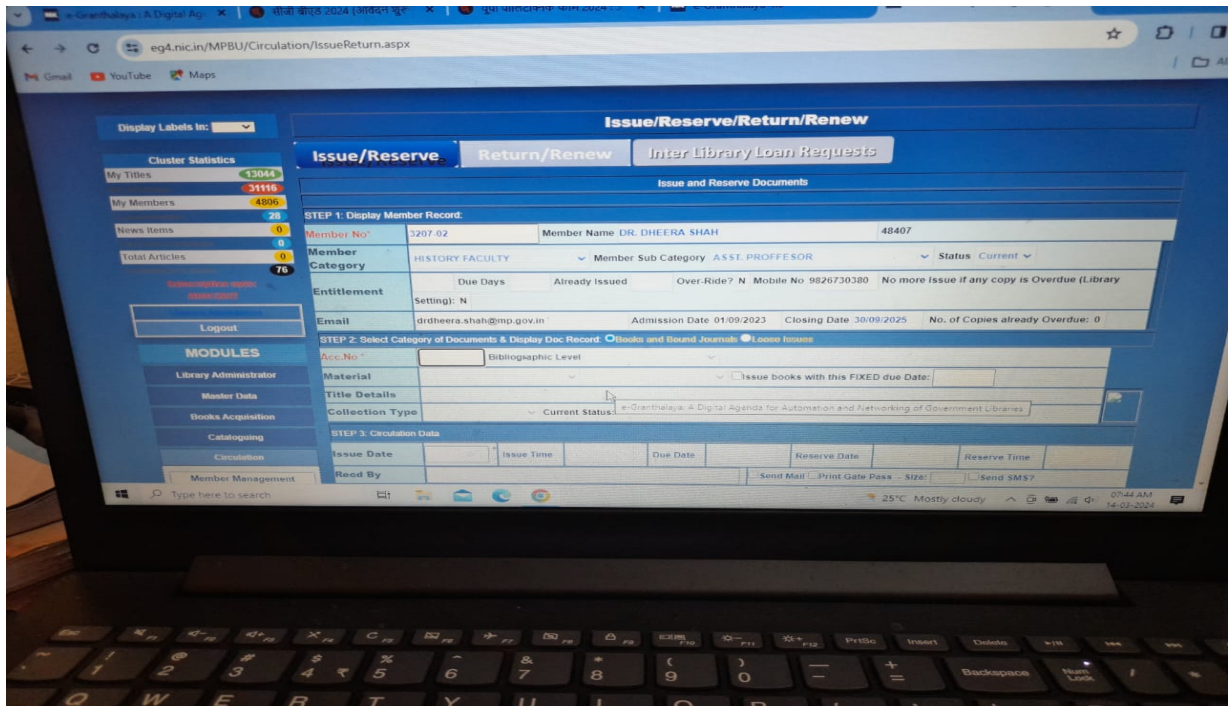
e-Granthalaya : A Digital Ag × सीबीएसई 2024 (आवेदन शुरू × पूरा पात्रताकिके फॉर्म 2024 ×

eg4.nic.in/MPBU/Circulation/IssueReturn.aspx

Gmail YouTube Maps

Display Labels In:

Cluster Statistics
My Titles 13044
31116
My Members 4806
28
News Items 0
0
Total Articles 0
76

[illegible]

Logout

MODULES
Library Administrator
Master Data
Books Acquisition
Cataloguing
Circulation
Member Management

Issue/Reserve/Return/Renew

Issue/Reserve | Return/Renew | Inter Library Loan Requests

Issue and Reserve Documents

STEP 1: Display Member Record:

| Member No* | 3207-02 | Member Name DR. DHEERA SHAH | 48407 |
|---|---|---|---|
| Member Category | HISTORY FACULTY | Member Sub Category ASST. PROFFESOR | Status Current |
| Entitlement | Due Days Already Issued Over-Ride? N Mobile No 9826730380 No more Issue if any copy is Overdue (Library Setting): N | | |
| Email | drdheera.shah@mp.gov.in | Admission Date 01/09/2023 Closing Date 30/09/2025 | No. of Copies already Overdue: 0 |

STEP 2: Select Category of Documents & Display Doc Record: Books and Bound Journals Loose Issues

| Acc.No* | Bibliographic Level |
|---|---|
| Material | Issue books with this FIXED due Date: |
| Title Details | |
| Collection Type | Current Status: e-Granthalaya: A Digital Agenda for Automation and Networking of Government Libraries |

STEP 3: Circulation Data

| Issue Date | Issue Time | Due Date | Reserve Date | Reserve Time |
|---|---|---|---|---|
| Recd By | Send Mail | Print Gate Pass - Size: | Send SMS? | |

Type here to search

25°C Mostly cloudy 07:44 AM 14-03-2024

PrtSc Insert Delete Backspace Num Lock